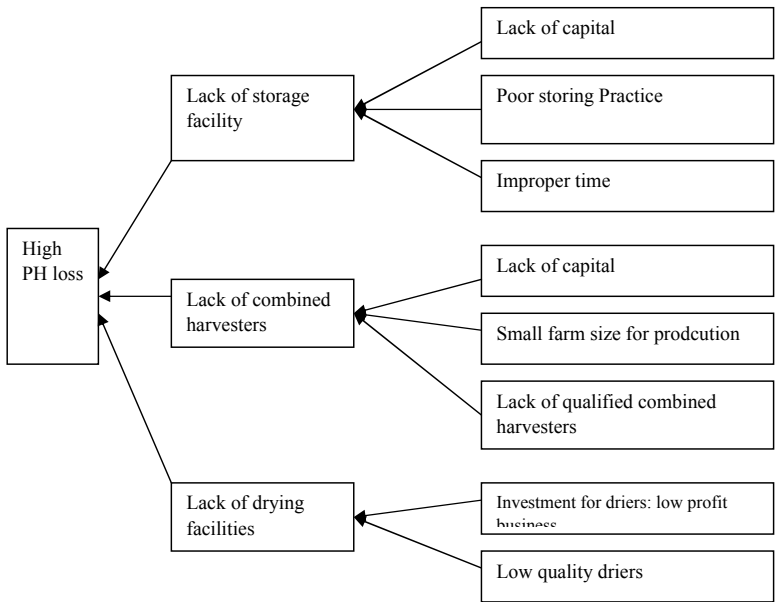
High PH loss

Lack of storage facility

Lack of capital

Poor storing Practice

Improper time

Lack of combined harvesters

Lack of capital

Small farm size for prodcution

Lack of qualified combined harvesters

Lack of drying facilities

Investment for driers: low profit business

Low quality driers